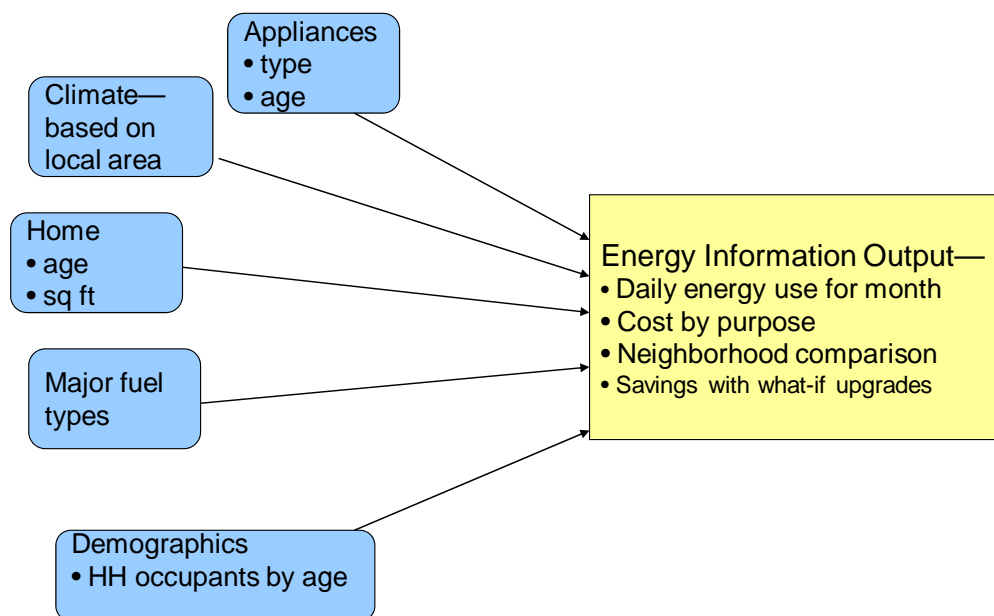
Appliances
• type
• age

Climate—based on local area

Home
• age
• sq ft

Major fuel types

Demographics
• HH occupants by age

Energy Information Output—
• Daily energy use for month
• Cost by purpose
• Neighborhood comparison
• Savings with what-if upgrades